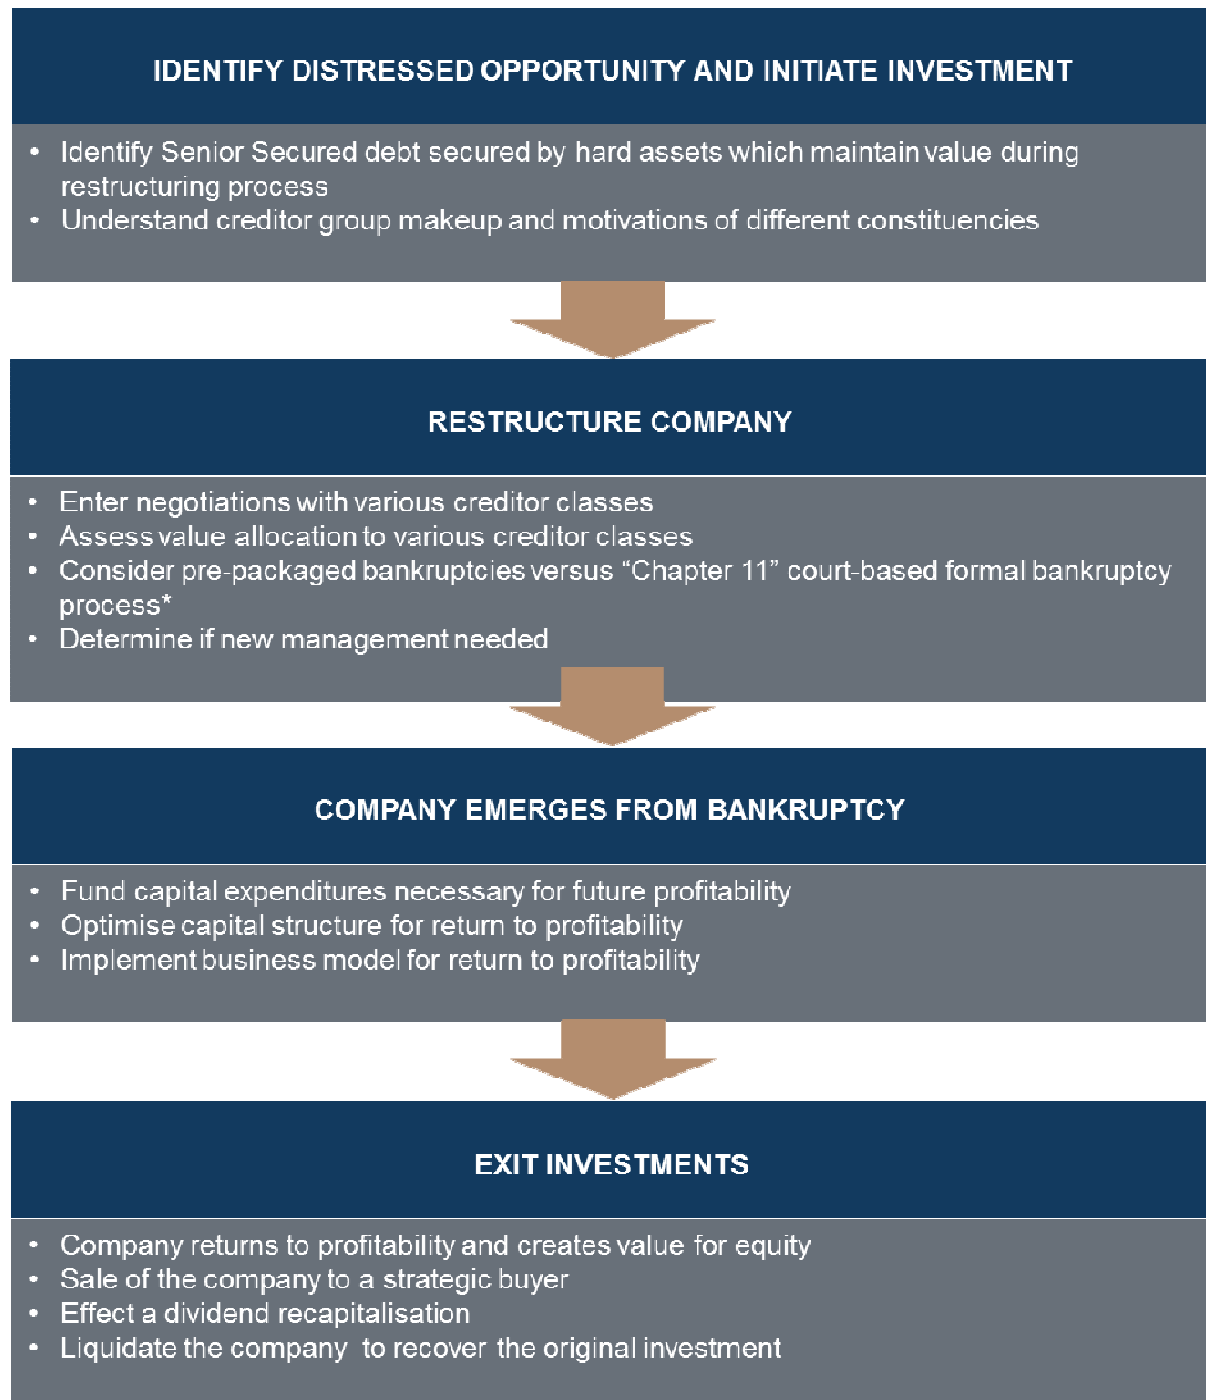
IDENTIFY DISTRESSED OPPORTUNITY AND INITIATE INVESTMENT

- Identify Senior Secured debt secured by hard assets which maintain value during restructuring process
- Understand creditor group makeup and motivations of different constituencies

RESTRUCTURE COMPANY

- Enter negotiations with various creditor classes
- Assess value allocation to various creditor classes
- Consider pre-packaged bankruptcies versus “Chapter 11” court-based formal bankruptcy process*
- Determine if new management needed

COMPANY EMERGES FROM BANKRUPTCY

- Fund capital expenditures necessary for future profitability
- Optimise capital structure for return to profitability
- Implement business model for return to profitability

EXIT INVESTMENTS

- Company returns to profitability and creates value for equity
- Sale of the company to a strategic buyer
- Effect a dividend recapitalisation
- Liquidate the company to recover the original investment